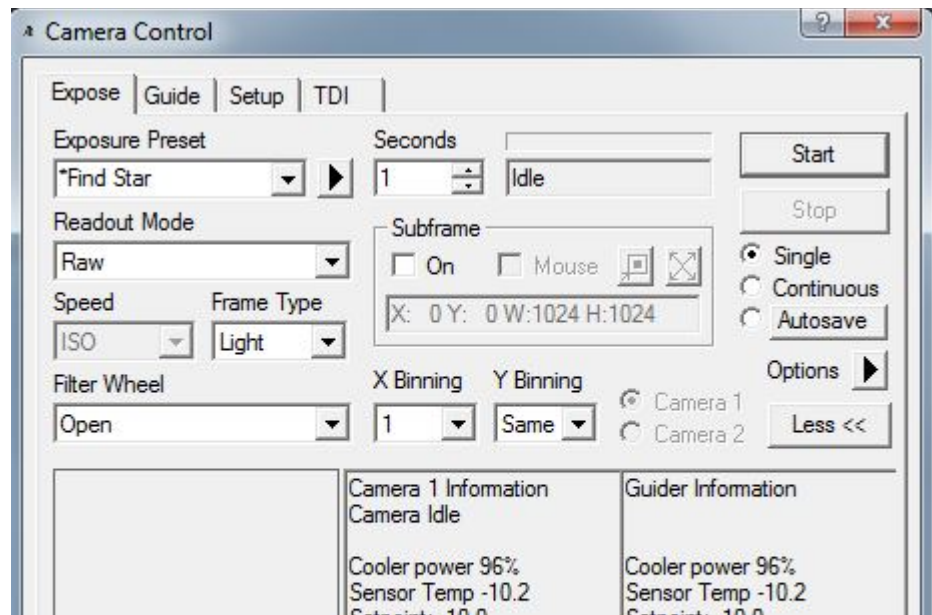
Camera Control

Expose | Guide | Setup | TDI

Exposure Preset
*Find Star

Seconds
1
Idle

Start
Stop

Readout Mode
Raw

Subframe
On
Mouse
X: 0 Y: 0 W:1024 H:1024

Single
Continuous
Autosave

Speed
ISO

Frame Type
Light

Options

Filter Wheel
Open

X Binning
1

Y Binning
Same

Camera 1
Camera 2

Less <<

Camera 1 Information
Camera Idle

Cooler power 96%
Sensor Temp -10.2
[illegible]

Guider Information

Cooler power 96%
Sensor Temp -10.2
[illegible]